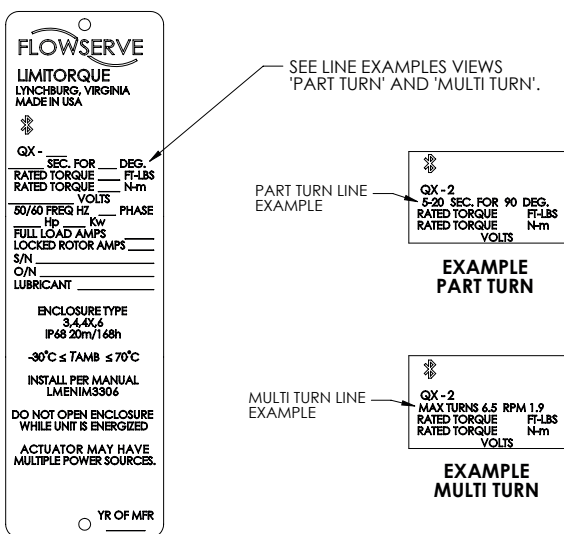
FLOWSERVE
LIMITORQUE
LYNCHBURG, VIRGINIA
MADE IN USA

QX - ___
___ SEC. FOR ___ DEG.
RATED TORQUE ___ FT-LBS
RATED TORQUE ___ N-m
___ VOLTS
50/60 FREQ HZ ___ PHASE
___ Hp ___ Kw
FULL LOAD AMPS ___
LOCKED ROTOR AMPS ___
S/N ___
O/N ___
LUBRICANT ___

ENCLOSURE TYPE
3,4,4X,6
IP68 20m/168h

-30°C ≤ TAMB ≤ 70°C

INSTALL PER MANUAL
LMENIM3306

DO NOT OPEN ENCLOSURE
WHILE UNIT IS ENERGIZED

ACTUATOR MAY HAVE
MULTIPLE POWER SOURCES.

YR OF MFR ___

SEE LINE EXAMPLES VIEWS 'PART TURN' AND 'MULTI TURN'.

PART TURN LINE EXAMPLE

QX - 2
5-20 SEC. FOR 90 DEG.
RATED TORQUE FT-LBS
RATED TORQUE N-m
VOLTS

EXAMPLE
PART TURN

MULTI TURN LINE EXAMPLE

QX - 2
MAX TURNS 6.5 RPM 1.9
RATED TORQUE FT-LBS
RATED TORQUE N-m
VOLTS

EXAMPLE
MULTI TURN